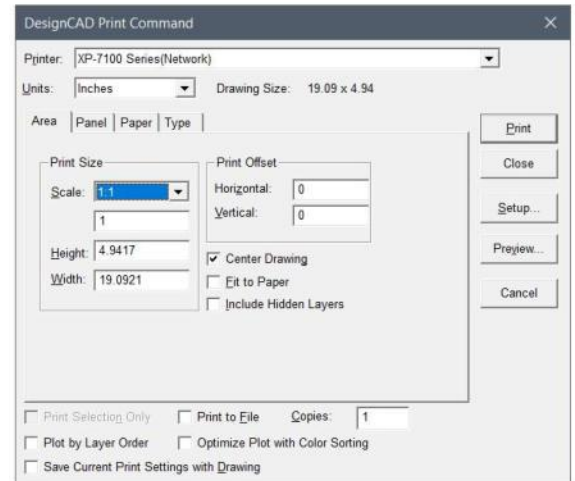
DesignCAD Print Command

Printer: XP-7100 Series(Network)

Units: Inches

Drawing Size: 19.09 x 4.94

Area | Panel | Paper | Type

Print Size

Scale: 1:1

1

Height: 4.9417

Width: 19.0921

Print Offset

Horizontal: 0

Vertical: 0

Center Drawing

Fit to Paper

Include Hidden Layers

Print

Close

Setup...

Preview...

Cancel

Print Selection Only

Print to File

Copies: 1

Plot by Layer Order

Optimize Plot with Color Sorting

Save Current Print Settings with Drawing